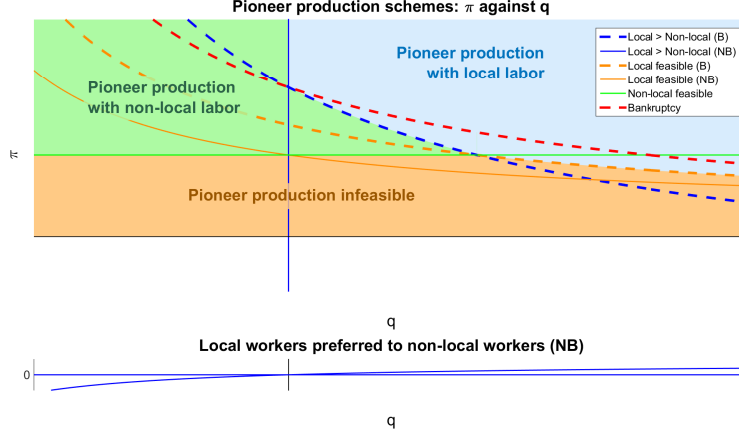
Pioneer production schemes: $\pi$ against q

Pioneer production with local labor

Pioneer production with non-local labor

Pioneer production infeasible

Local > Non-local (B)
Local > Non-local (NB)
Local feasible (B)
Local feasible (NB)
Non-local feasible
Bankruptcy

$\pi$

q

Local workers preferred to non-local workers (NB)

0

q